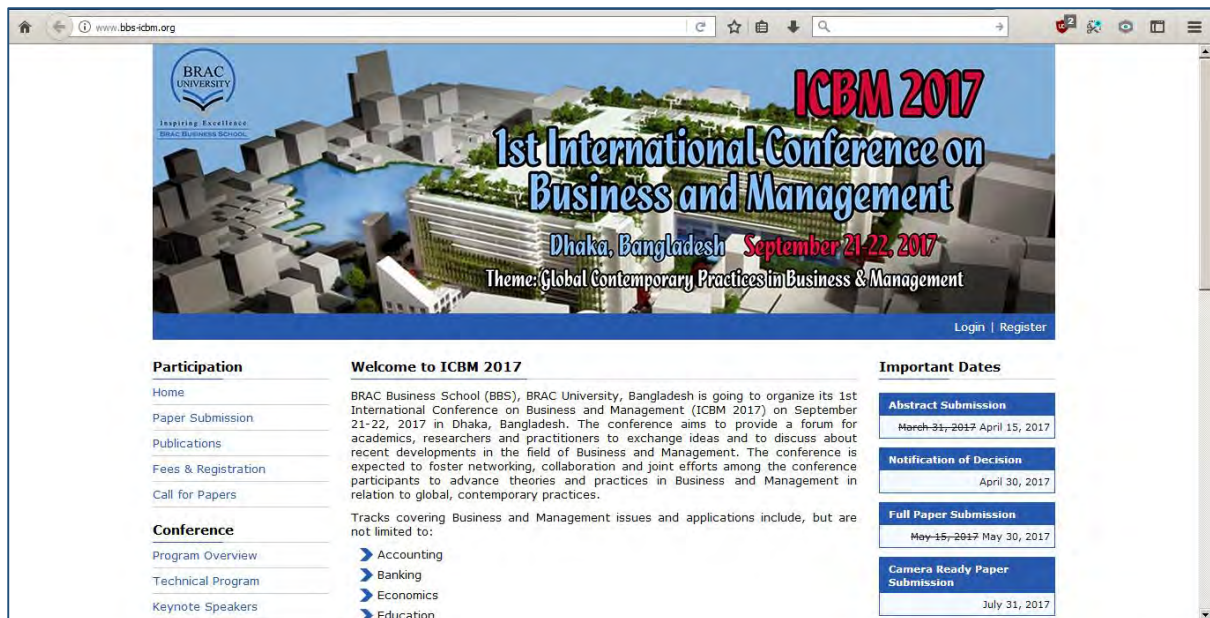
www.bbs-icbm.org

2

BRAC UNIVERSITY
Inspiring Excellence
BRAC BUSINESS SCHOOL

ICBM 2017
1st International Conference on Business and Management
Dhaka, Bangladesh September 21-22, 2017
Theme: Global Contemporary Practices in Business & Management

Login | Register

Participation
Home
Paper Submission
Publications
Fees & Registration
Call for Papers

Conference
Program Overview
Technical Program
Keynote Speakers

Welcome to ICBM 2017

BRAC Business School (BBS), BRAC University, Bangladesh is going to organize its 1st International Conference on Business and Management (ICBM 2017) on September 21-22, 2017 in Dhaka, Bangladesh. The conference aims to provide a forum for academics, researchers and practitioners to exchange ideas and to discuss about recent developments in the field of Business and Management. The conference is expected to foster networking, collaboration and joint efforts among the conference participants to advance theories and practices in Business and Management in relation to global, contemporary practices.

Tracks covering Business and Management issues and applications include, but are not limited to:

Accounting
Banking
Economics
Education

Important Dates

Abstract Submission
~~March 31, 2017~~ April 15, 2017

Notification of Decision
April 30, 2017

Full Paper Submission
~~May 15, 2017~~ May 30, 2017

Camera Ready Paper Submission
July 31, 2017